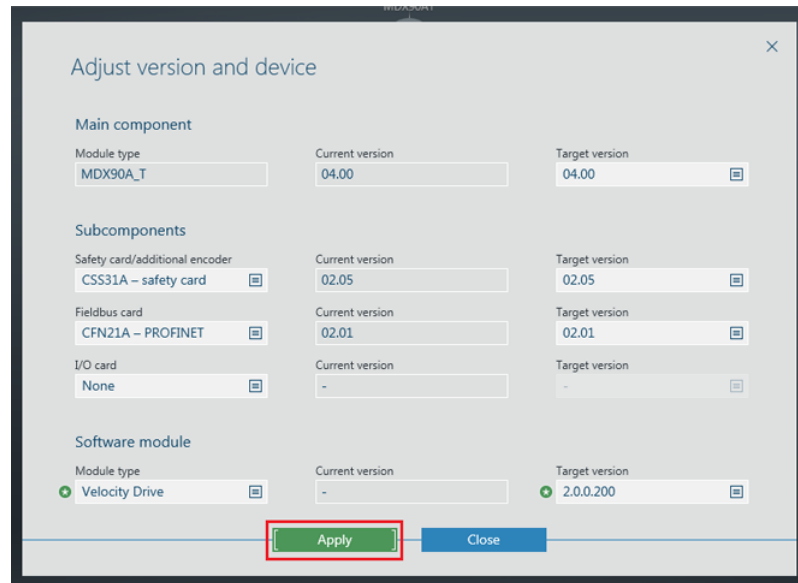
Adjust version and device

×

Main component

Module type
MDX90A_T

Current version
04.00

Target version
04.00

Subcomponents

Safety card/additional encoder
CSS31A – safety card

Current version
02.05

Target version
02.05

Fieldbus card
CFN21A – PROFINET

Current version
02.01

Target version
02.01

I/O card
None

Current version
-

Target version
-

Software module

Module type
Velocity Drive

Current version
-

Target version
2.0.0.200

Apply

Close